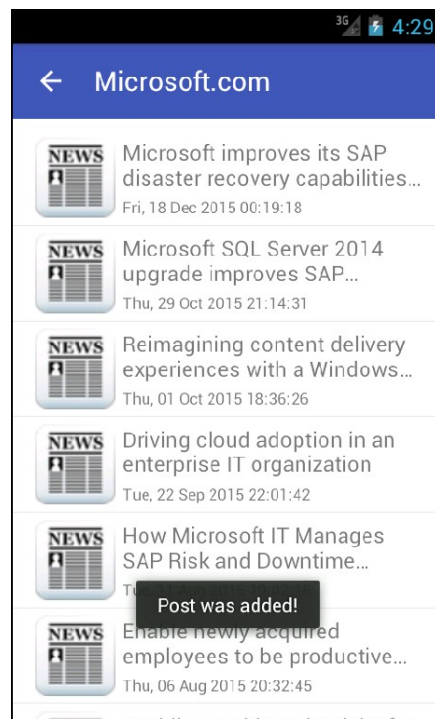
3G 4:29

← Microsoft.com

NEWS
Microsoft improves its SAP disaster recovery capabilities...
Fri, 18 Dec 2015 00:19:18

NEWS
Microsoft SQL Server 2014 upgrade improves SAP...
Thu, 29 Oct 2015 21:14:31

NEWS
Reimagining content delivery experiences with a Windows...
Thu, 01 Oct 2015 18:36:26

NEWS
Driving cloud adoption in an enterprise IT organization
Tue, 22 Sep 2015 22:01:42

NEWS
How Microsoft IT Manages SAP Risk and Downtime...
Tu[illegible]

Post was added!

NEWS
Enable newly acquired employees to be productive...
Thu, 06 Aug 2015 20:32:45